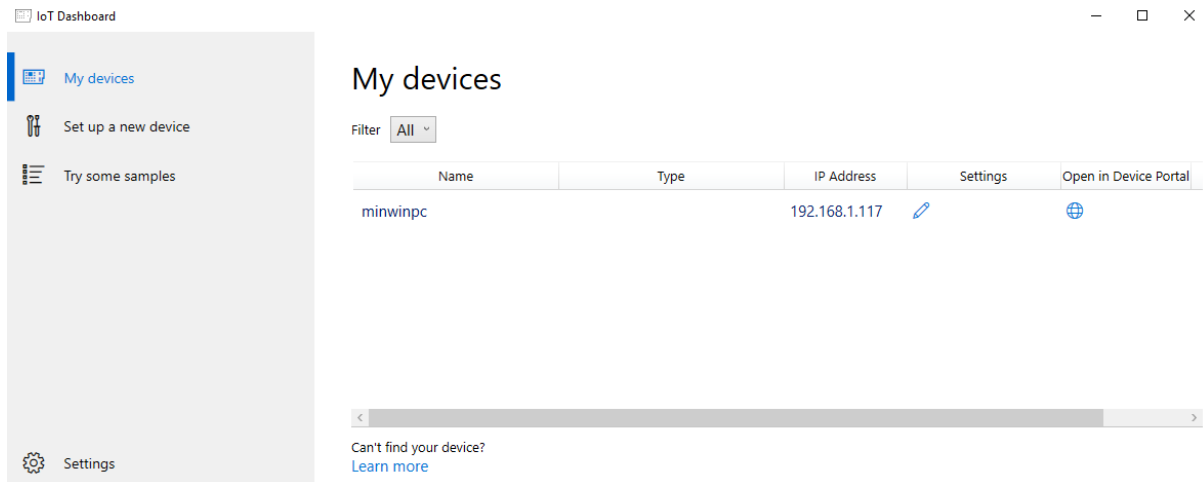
IoT Dashboard

My devices

Set up a new device

Try some samples

Settings

My devices

Filter All

| Name | Type | IP Address | Settings | Open in Device Portal |
|---|---|---|---|---|
| minwinpc | | 192.168.1.117 | | |

Can't find your device?
Learn more